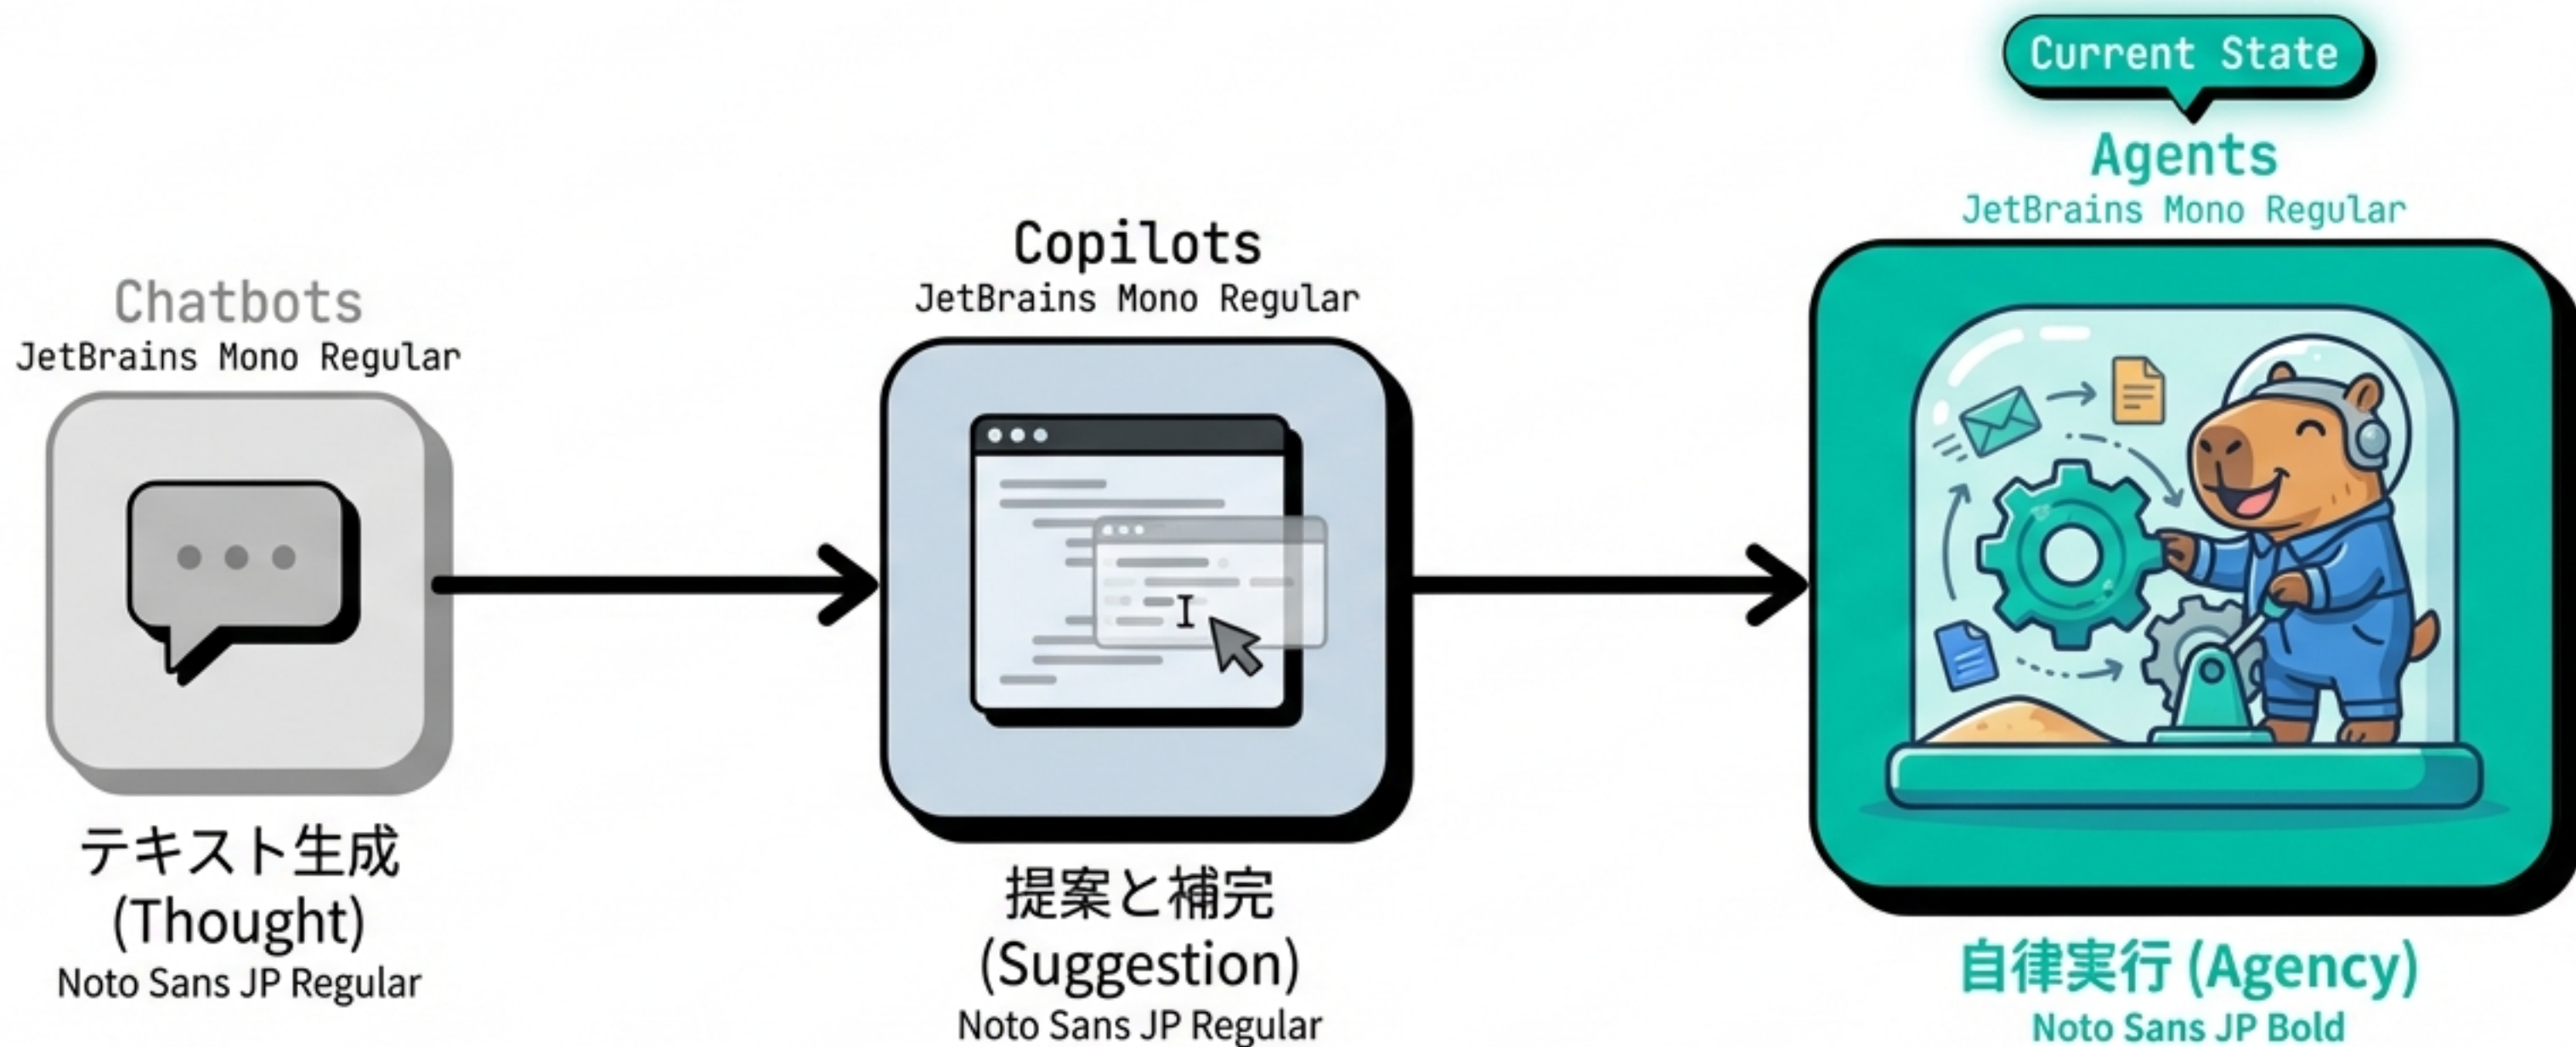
Chatbots
JetBrains Mono Regular

テキスト生成
(Thought)
Noto Sans JP Regular

Copilots
JetBrains Mono Regular

提案と補完
(Suggestion)
Noto Sans JP Regular

Current State

Agents
JetBrains Mono Regular

自律実行 (Agency)
Noto Sans JP Bold